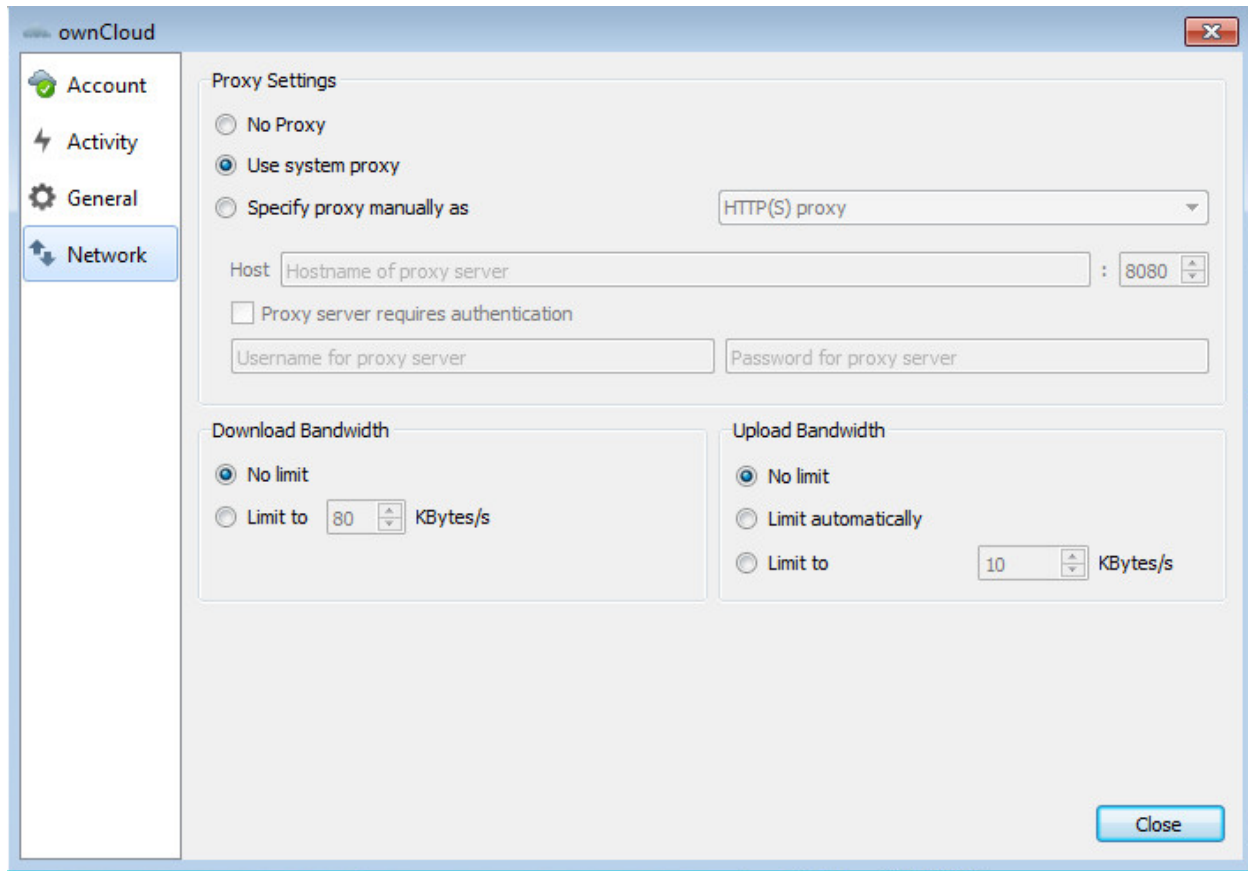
ownCloud

Account
Activity
General
Network

Proxy Settings
No Proxy
Use system proxy
Specify proxy manually as
HTTP(S) proxy
Host
Hostname of proxy server
:
8080
Proxy server requires authentication
Username for proxy server
Password for proxy server

Download Bandwidth
No limit
Limit to
80
KBytes/s

Upload Bandwidth
No limit
Limit automatically
Limit to
10
KBytes/s

Close